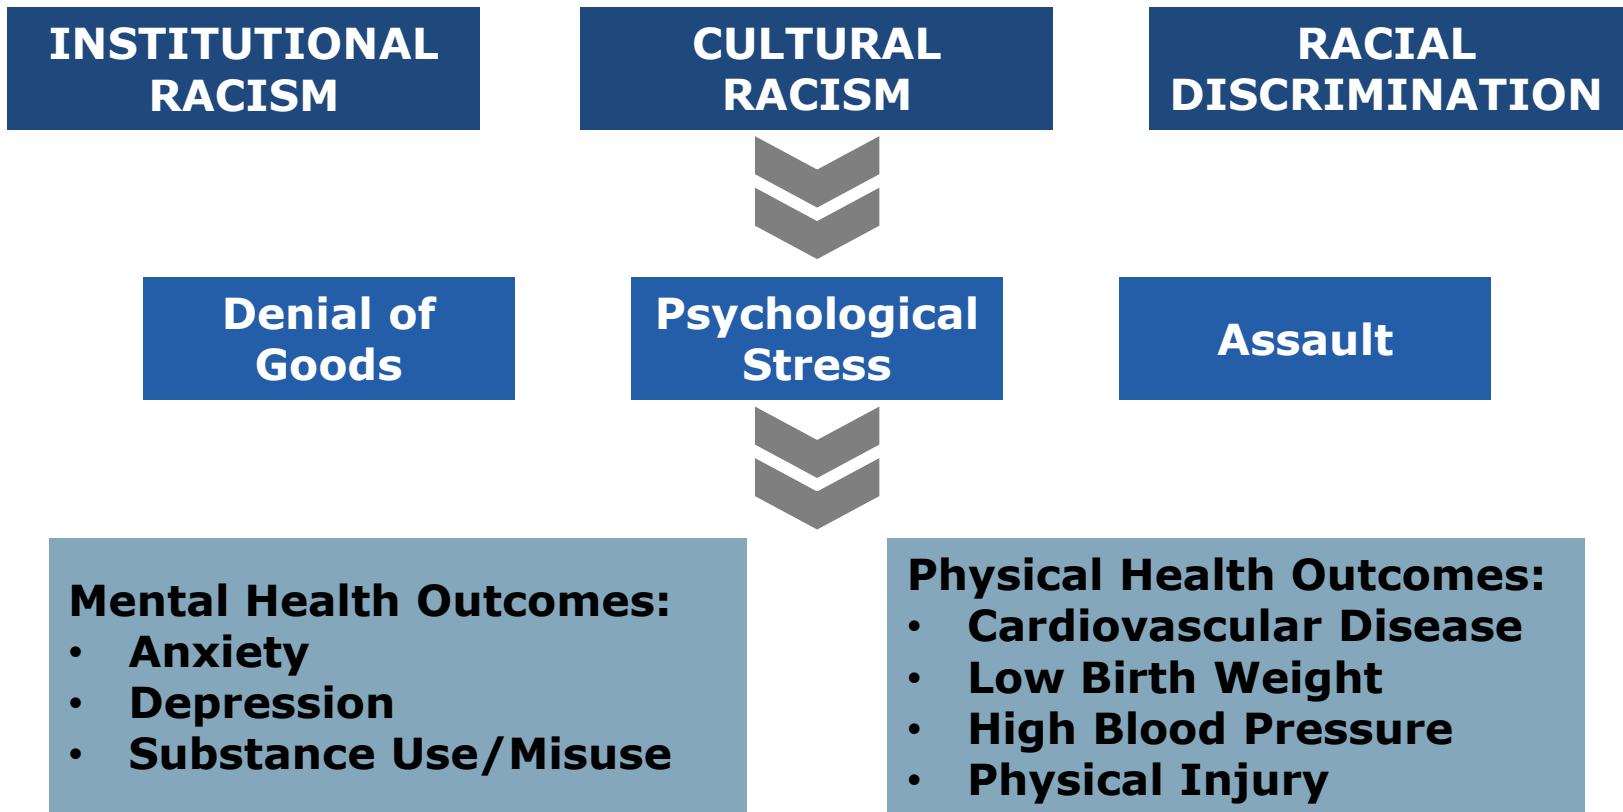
INSTITUTIONAL RACISM

CULTURAL RACISM

RACIAL DISCRIMINATION

Denial of Goods

Psychological Stress

Assault

Mental Health Outcomes:
• Anxiety
• Depression
• Substance Use/Misuse

Physical Health Outcomes:
• Cardiovascular Disease
• Low Birth Weight
• High Blood Pressure
• Physical Injury